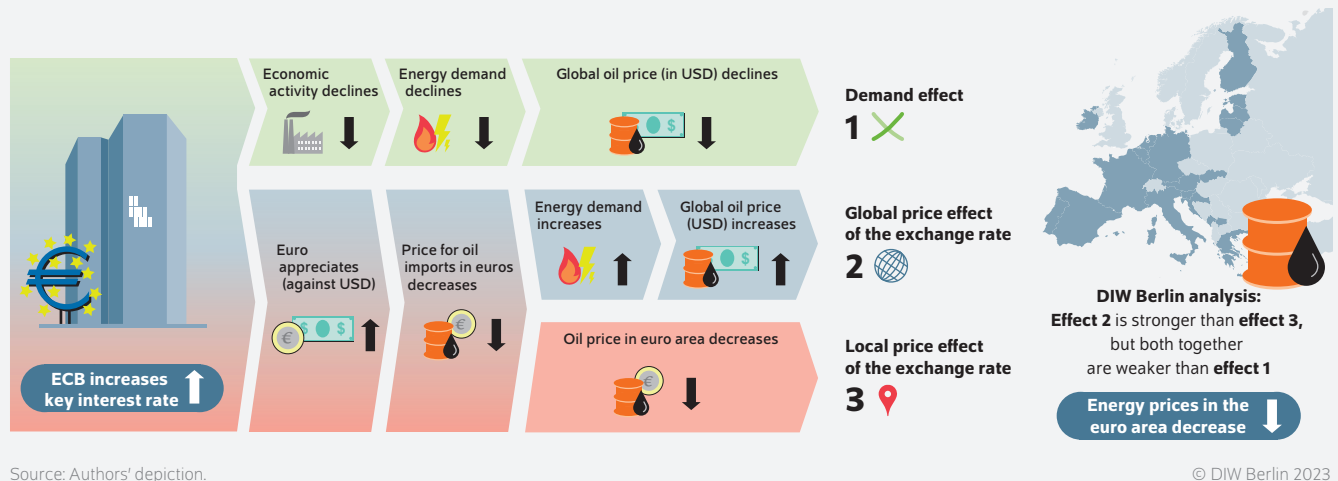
Economic activity declines

Energy demand declines

Global oil price (in USD) declines

Demand effect

1

Euro appreciates (against USD)

Price for oil imports in euros decreases

Energy demand increases

Global oil price (USD) increases

Global price effect of the exchange rate

2

Oil price in euro area decreases

Local price effect of the exchange rate

3

ECB increases key interest rate

DIW Berlin analysis:
**Effect 2** is stronger than **effect 3,** but both together are weaker than **effect 1**

Energy prices in the euro area decrease

Source: Authors' depiction.

© DIW Berlin 2023